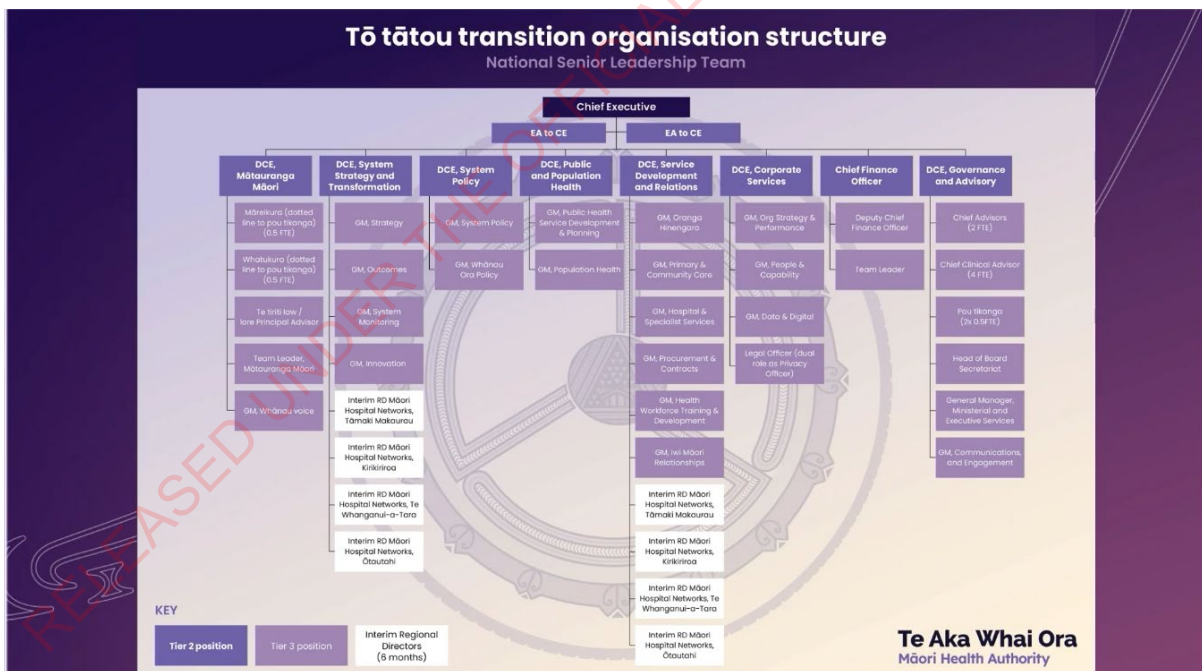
Tō tātou transition organisation structure
National Senior Leadership Team

Chief Executive

EA to CE

EA to CE

DCE, Mātauranga Māori

Māreikura (dotted line to pou tikanga) (0.5 FTE)

Whatukura (dotted line to pou tikanga) (0.5 FTE)

Te tiriti law / lore Principal Advisor

Team Leader, Mātauranga Māori

GM, Whānau voice

DCE, System Strategy and Transformation

GM, Strategy

GM, Outcomes

GM, System Monitoring

GM, Innovation

Interim RD Māori Hospital Networks, Tāmaki Makaurau

Interim RD Māori Hospital Networks, Kirikiriroa

Interim RD Māori Hospital Networks, Te Whanganui-a-Tara

Interim RD Māori Hospital Networks, Ōtautahi

DCE, System Policy

GM, System Policy

GM, Whānau Ora Policy

DCE, Public and Population Health

GM, Public Health Service Development & Planning

GM, Population Health

DCE, Service Development and Relations

GM, Oranga Hinengaro

GM, Primary & Community Care

GM, Hospital & Specialist Services

GM, Procurement & Contracts

GM, Health Workforce Training & Development

GM, Iwi Māori Relationships

Interim RD Māori Hospital Networks, Tāmaki Makaurau

Interim RD Māori Hospital Networks, Kirikiriroa

Interim RD Māori Hospital Networks, Te Whanganui-a-Tara

Interim RD Māori Hospital Networks, Ōtautahi

DCE, Corporate Services

GM, Org Strategy & Performance

GM, People & Capability

GM, Data & Digital

Legal Officer (dual role as Privacy Officer)

Chief Finance Officer

Deputy Chief Finance Officer

Team Leader

DCE, Governance and Advisory

Chief Advisors (2 FTE)

Chief Clinical Advisor (4 FTE)

Pou tikanga (2x 0.5FTE)

Head of Board Secretariat

General Manager, Ministerial and Executive Services

GM, Communications, and Engagement

KEY

Tier 2 position

Tier 3 position

Interim Regional Directors (6 months)

Te Aka Whai Ora
Māori Health Authority

RELEASED UNDER THE OFFICIAL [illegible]